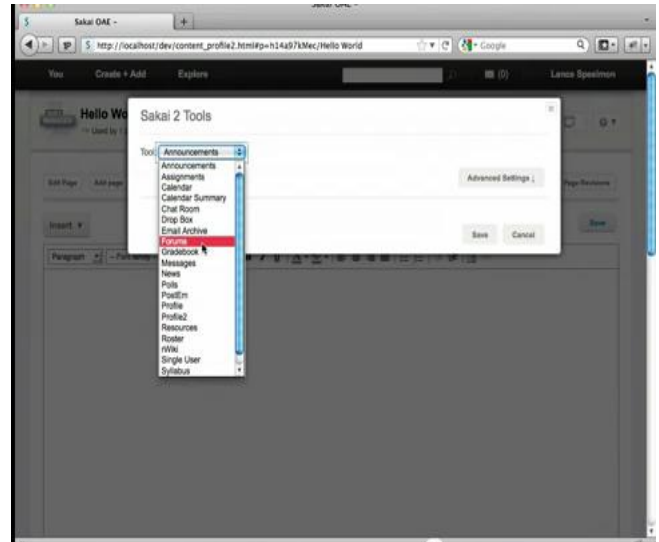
Sakai OAE -

Sakai OAE -

http://localhost/dev/content_profile2.html#p=h14a97kMec/Hello World

Google

You Create + Add Explore

(0) Lance Speelmon

Hello Wo

Used by 1

Edit Page Add page

Page Revisions

Insert

Save

Paragraph

Sakai 2 Tools

Tool: Announcements

Announcements
Assignments
Calendar
Calendar Summary
Chat Room
Drop Box
Email Archive
Forums
Gradebook
Messages
News
Polls
PostEm
Profile
Profile2
Resources
Roster
rWiki
Single User
Syllabus

Advanced Settings

Save Cancel